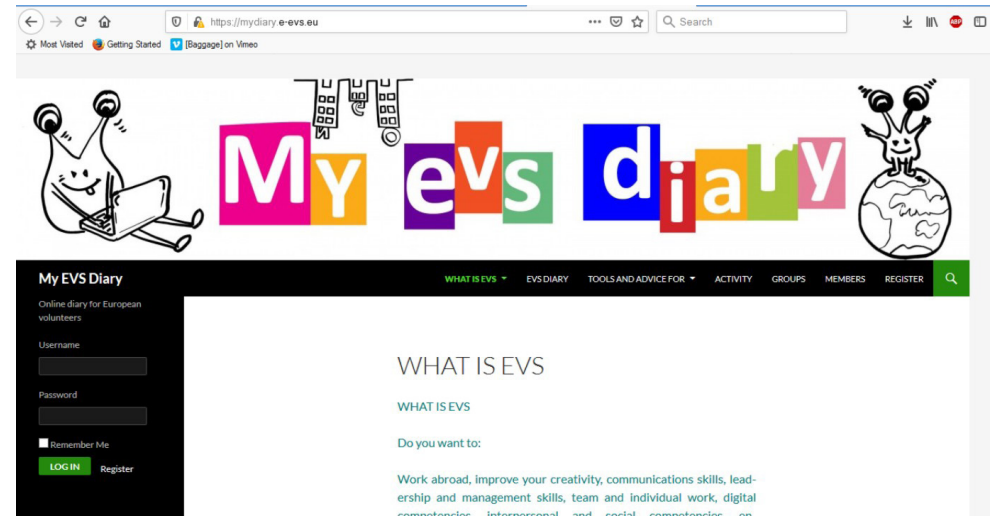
https://mydiary.e-evs.eu

Search

Most Visited Getting Started [Baggage] on Vimeo

My evs diary

My EVS Diary

Online diary for European volunteers

Username

Password

Remember Me

LOG IN Register

WHAT IS EVS EVS DIARY TOOLS AND ADVICE FOR ACTIVITY GROUPS MEMBERS REGISTER

WHAT IS EVS

WHAT IS EVS

Do you want to:

Work abroad, improve your creativity, communications skills, leadership and management skills, team and individual work, digital competencies, interpersonal and social competencies, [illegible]